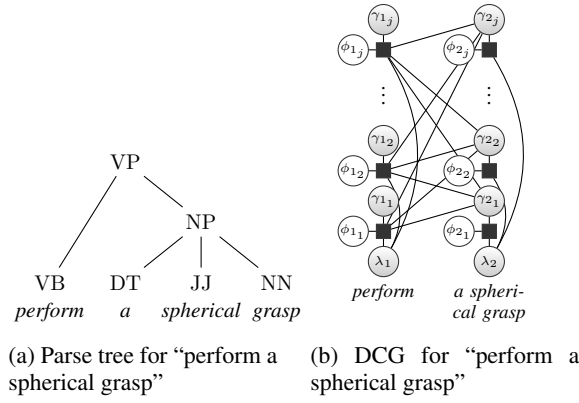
VP

NP

VB perform

DT a

JJ spherical

NN grasp

$\gamma_{1_j}$ $\gamma_{2_j}$

$\phi_{1_j}$ $\phi_{2_j}$

⋮ ⋮

$\gamma_{1_2}$ $\gamma_{2_2}$

$\phi_{1_2}$ $\phi_{2_2}$

$\gamma_{1_1}$ $\gamma_{2_1}$

$\phi_{1_1}$ $\phi_{2_1}$

$\lambda_1$ $\lambda_2$

perform

a spherical grasp

(a) Parse tree for "perform a spherical grasp"

(b) DCG for "perform a spherical grasp"